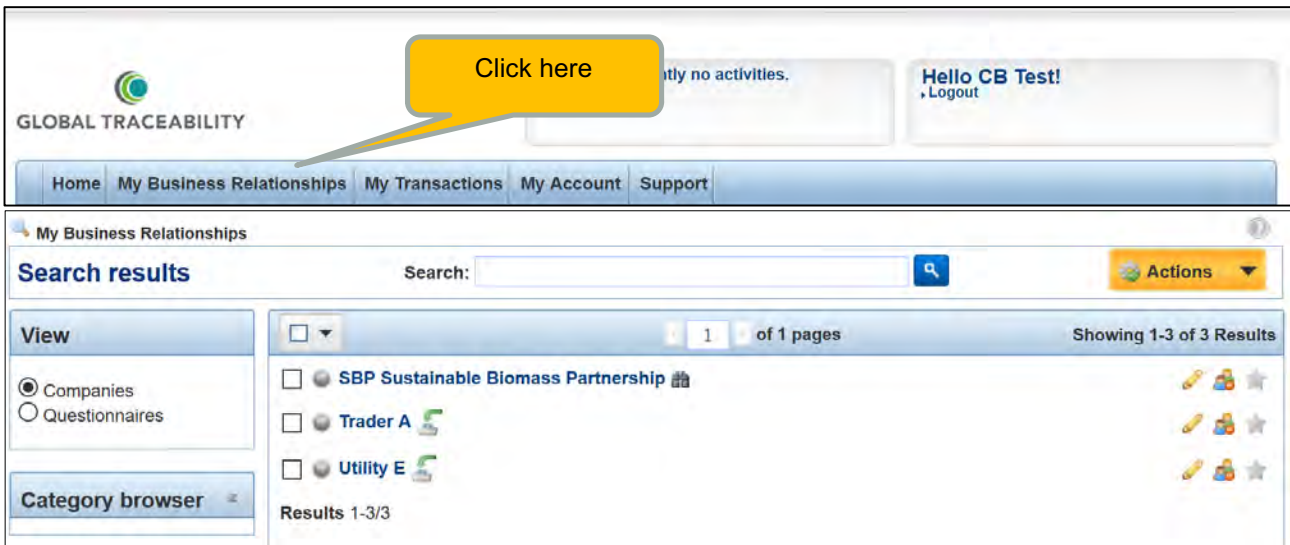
GLOBAL TRACEABILITY

Click here

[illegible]tly no activities.

Hello CB Test!
Logout

Home My Business Relationships My Transactions My Account Support

My Business Relationships

Search results

Search:

Actions

View

Companies
Questionnaires

Category browser

1 of 1 pages

Showing 1-3 of 3 Results

SBP Sustainable Biomass Partnership

Trader A

Utility E

Results 1-3/3